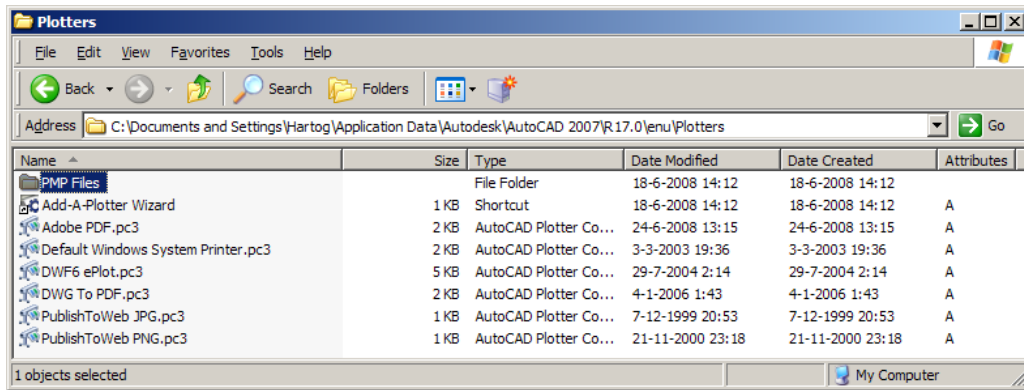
Plotters

File Edit View Favorites Tools Help

Back Search Folders

Address C:\Documents and Settings\Hartog\Application Data\Autodesk\AutoCAD 2007\R17.0\enu\Plotters Go

| Name | Size | Type | Date Modified | Date Created | Attributes |
|---|---|---|---|---|---|
| PMP Files | | File Folder | 18-6-2008 14:12 | 18-6-2008 14:12 | |
| Add-A-Plotter Wizard | 1 KB | Shortcut | 18-6-2008 14:12 | 18-6-2008 14:12 | A |
| Adobe PDF.pc3 | 2 KB | AutoCAD Plotter Co... | 24-6-2008 13:15 | 24-6-2008 13:15 | A |
| Default Windows System Printer.pc3 | 2 KB | AutoCAD Plotter Co... | 3-3-2003 19:36 | 3-3-2003 19:36 | A |
| DWF6 ePlot.pc3 | 5 KB | AutoCAD Plotter Co... | 29-7-2004 2:14 | 29-7-2004 2:14 | A |
| DWG To PDF.pc3 | 2 KB | AutoCAD Plotter Co... | 4-1-2006 1:43 | 4-1-2006 1:43 | A |
| PublishToWeb JPG.pc3 | 1 KB | AutoCAD Plotter Co... | 7-12-1999 20:53 | 7-12-1999 20:53 | A |
| PublishToWeb PNG.pc3 | 1 KB | AutoCAD Plotter Co... | 21-11-2000 23:18 | 21-11-2000 23:18 | A |

1 objects selected My Computer